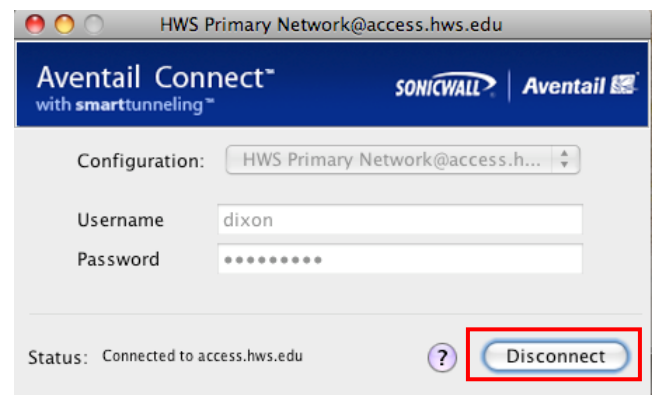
HWS Primary Network@access.hws.edu

Aventail Connect™
with smarttunneling™

SONICWALL | Aventail

Configuration: HWS Primary Network@access.h...

Username dixon
Password •••••••••

Status: Connected to access.hws.edu

?

Disconnect